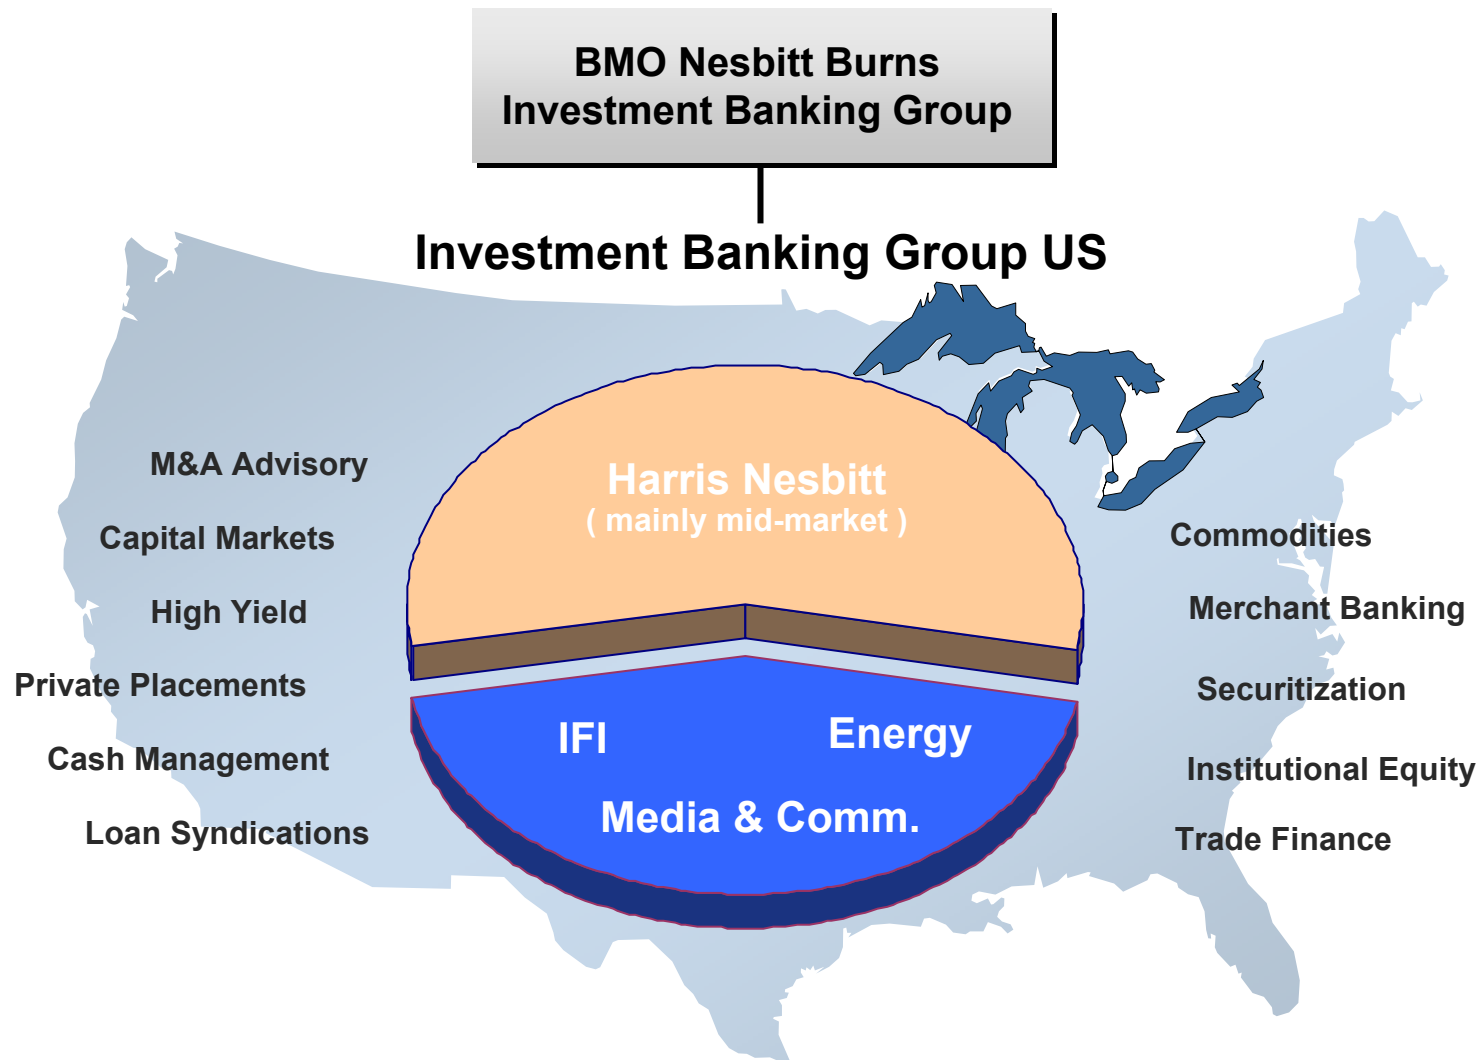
BMO Nesbitt Burns
Investment Banking Group

Investment Banking Group US

M&A Advisory

Capital Markets

High Yield

Private Placements

Cash Management

Loan Syndications

Harris Nesbitt
( mainly mid-market )

IFI

Energy

Media & Comm.

Commodities

Merchant Banking

Securitization

Institutional Equity

Trade Finance